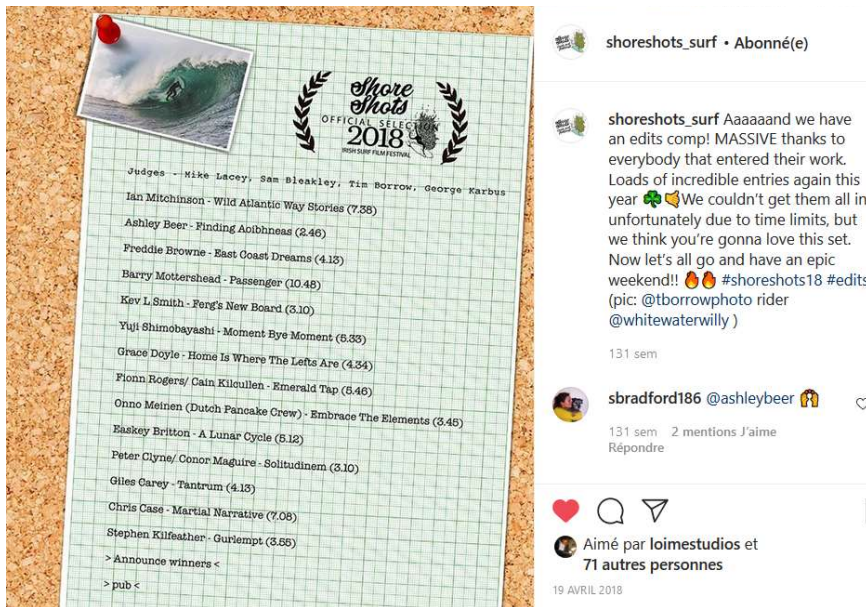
Shore Shots
OFFICIAL SELECTION
2018
IRISH SURF FILM FESTIVAL

Judges - Mike Lacey, Sam Bleakley, Tim Borrow, George Karbus
Ian Mitchinson - Wild Atlantic Way Stories (7.38)
Ashley Beer - Finding Aoibhneas (2.46)
Freddie Browne - East Coast Dreams (4.13)
Barry Mottershead - Passenger (10.48)
Kev L Smith - Ferg's New Board (3.10)
Yuji Shimobayashi - Moment Bye Moment (5.33)
Grace Doyle - Home Is Where The Lefts Are (4.34)
Fionn Rogers/ Cain Kilcullen - Emerald Tap (5.46)
Onno Meinen (Dutch Pancake Crew) - Embrace The Elements (3.45)
Easkey Britton - A Lunar Cycle (5.12)
Peter Clyne/ Conor Maguire - Solitudinem (3.10)
Giles Carey - Tantrum (4.13)
Chris Case - Martial Narrative (7.08)
Stephen Kilfeather - Gurlempt (3.55)
> Announce winners <
> pub <

shoreshots_surf • Abonné(e)

shoreshots_surf Aaaaaand we have an edits comp! MASSIVE thanks to everybody that entered their work. Loads of incredible entries again this year 🍀👏We couldn't get them all in unfortunately due to time limits, but we think you're gonna love this set. Now let's all go and have an epic weekend!! 🔥🔥 #shoreshots18 #edits (pic: @tborrowphoto rider @whitewaterwilly )

131 sem

sbradford186 @ashleybeer 🙌

131 sem 2 mentions J'aime Répondre

Aimé par loimestudios et 71 autres personnes

19 AVRIL 2018